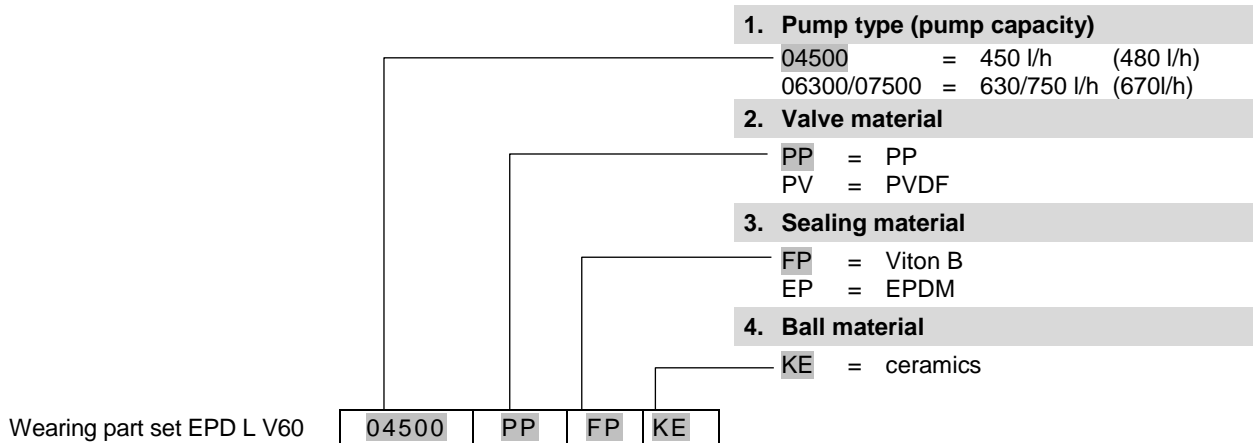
**1. Pump type (pump capacity)**

04500 = 450 l/h (480 l/h)
06300/07500 = 630/750 l/h (670l/h)

**2. Valve material**

PP = PP
PV = PVDF

**3. Sealing material**

FP = Viton B
EP = EPDM

**4. Ball material**

KE = ceramics

Wearing part set EPD L V60

| 04500 | PP | FP | KE |
|---|---|---|---|